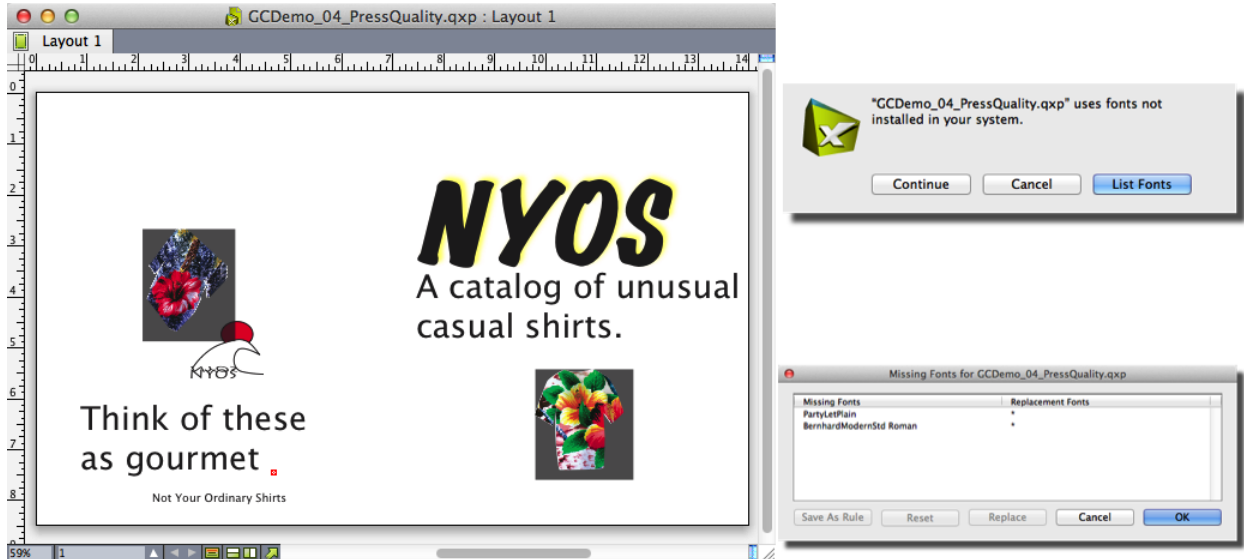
GCDemo_04_PressQuality.qxp : Layout 1

Layout 1

0 1 2 3 4 5 6 7 8 9 10 11 12 13 14

0 1 2 3 4 5 6 7 8

NYOS

A catalog of unusual casual shirts.

NYOS

Think of these as gourmet

Not Your Ordinary Shirts

59% 1

"GCDemo_04_PressQuality.qxp" uses fonts not installed in your system.

Continue | Cancel | List Fonts

Missing Fonts for GCDemo_04_PressQuality.qxp

| Missing Fonts | Replacement Fonts |
|---|---|
| PartyLetPlain | * |
| BernhardModernStd Roman | * |

Save As Rule | Reset | Replace | Cancel | OK